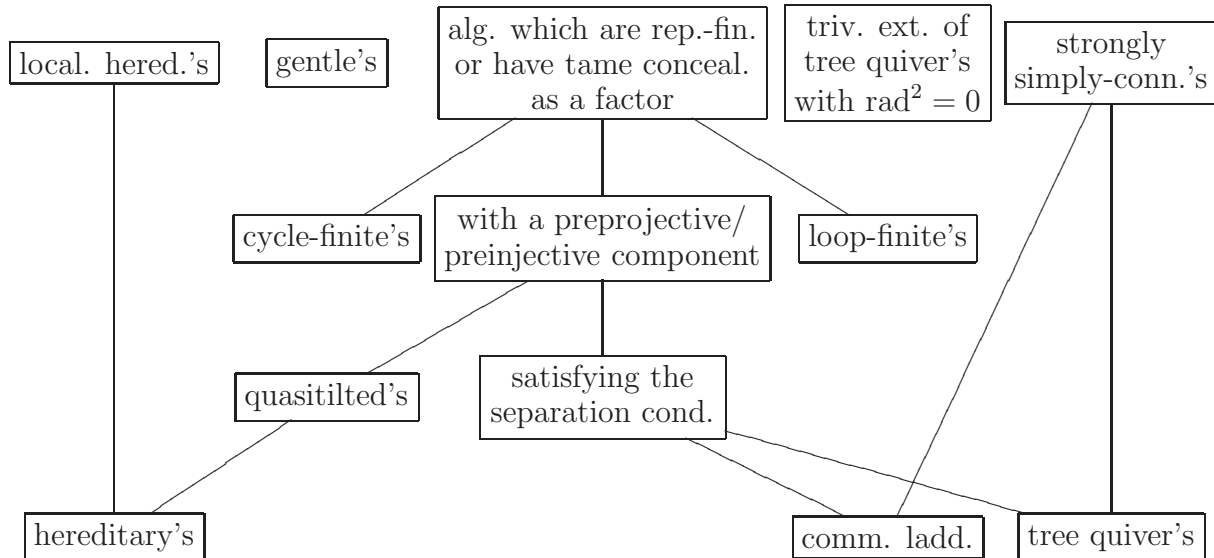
local. hered.'s

gentle's

alg. which are rep.-fin. or have tame conceal. as a factor

triv. ext. of tree quiver's with $\mathrm{rad}^2 = 0$

strongly simply-conn.'s

cycle-finite's

with a preprojective/ preinjective component

loop-finite's

quasitilted's

satisfying the separation cond.

hereditary's

comm. ladd.

tree quiver's